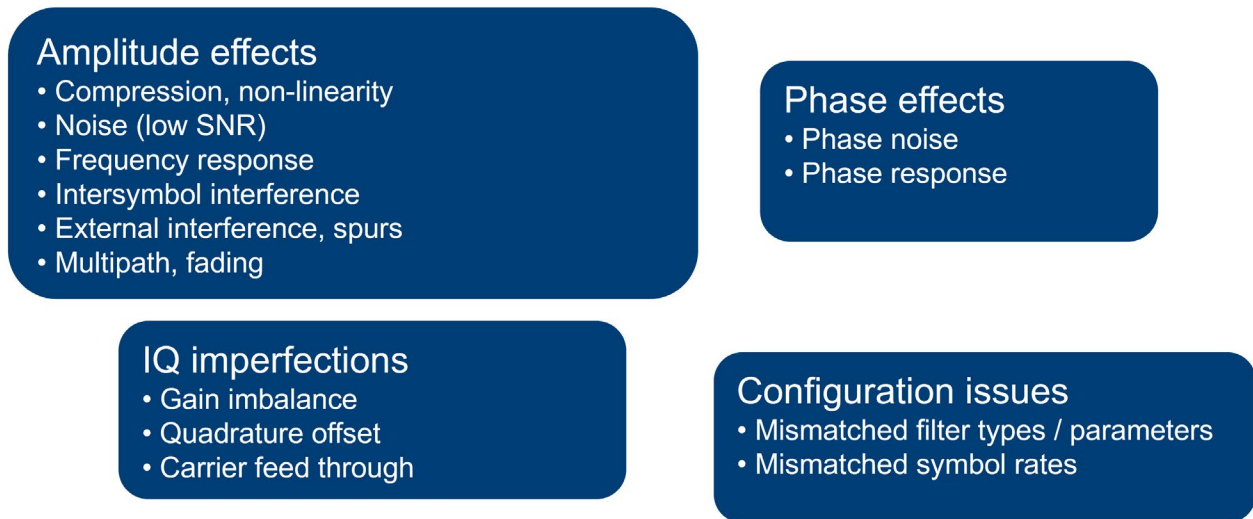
Amplitude effects
• Compression, non-linearity
• Noise (low SNR)
• Frequency response
• Intersymbol interference
• External interference, spurs
• Multipath, fading

Phase effects
• Phase noise
• Phase response

IQ imperfections
• Gain imbalance
• Quadrature offset
• Carrier feed through

Configuration issues
• Mismatched filter types / parameters
• Mismatched symbol rates